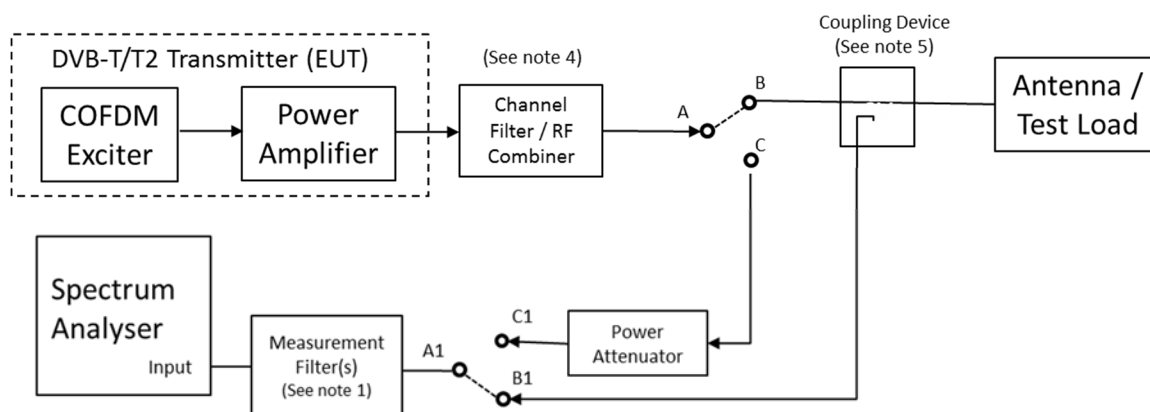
DVB-T/T2 Transmitter (EUT)

COFDM Exciter

Power Amplifier

(See note 4)

Channel Filter / RF Combiner

A

B

C

Coupling Device (See note 5)

Antenna / Test Load

Spectrum Analyser

Input

Measurement Filter(s) (See note 1)

A1

B1

C1

Power Attenuator